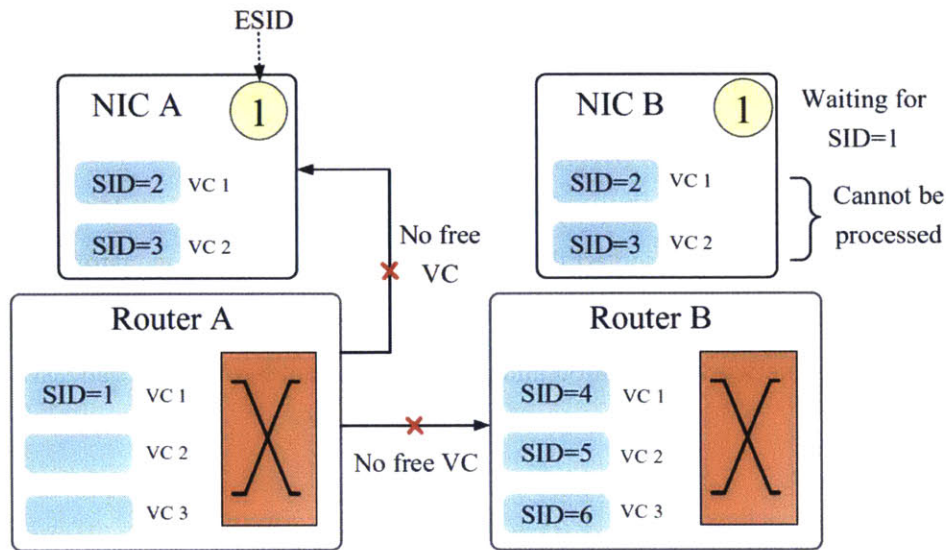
ESID

NIC A
1
SID=2 VC 1
SID=3 VC 2

NIC B
1
Waiting for SID=1
SID=2 VC 1
SID=3 VC 2
Cannot be processed

No free VC

Router A
SID=1 VC 1
VC 2
VC 3

No free VC

Router B
SID=4 VC 1
SID=5 VC 2
SID=6 VC 3